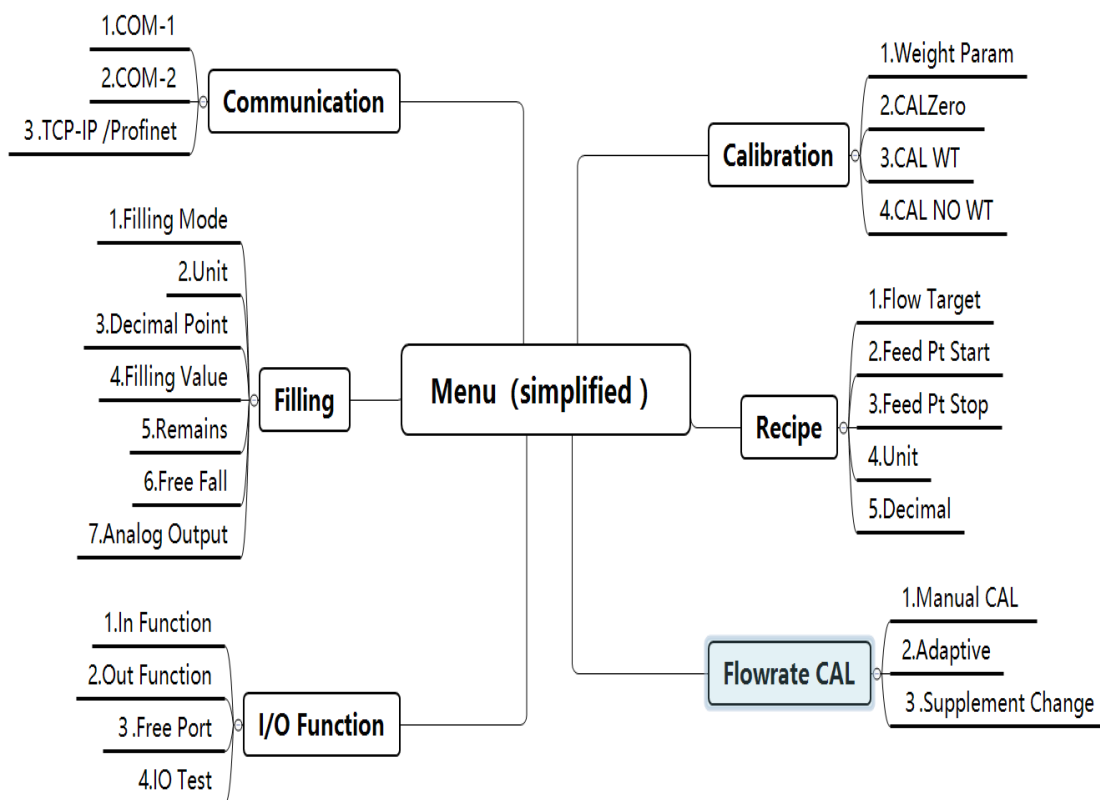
Menu (simplified )

Communication
1.COM-1
2.COM-2
3 .TCP-IP /Profinet

Filling
1.Filling Mode
2.Unit
3.Decimal Point
4.Filling Value
5.Remains
6.Free Fall
7.Analog Output

I/O Function
1.In Function
2.Out Function
3 .Free Port
4.IO Test

Calibration
1.Weight Param
2.CALZero
3.CAL WT
4.CAL NO WT

Recipe
1.Flow Target
2.Feed Pt Start
3.Feed Pt Stop
4.Unit
5.Decimal

Flowrate CAL
1.Manual CAL
2.Adaptive
3 .Supplement Change